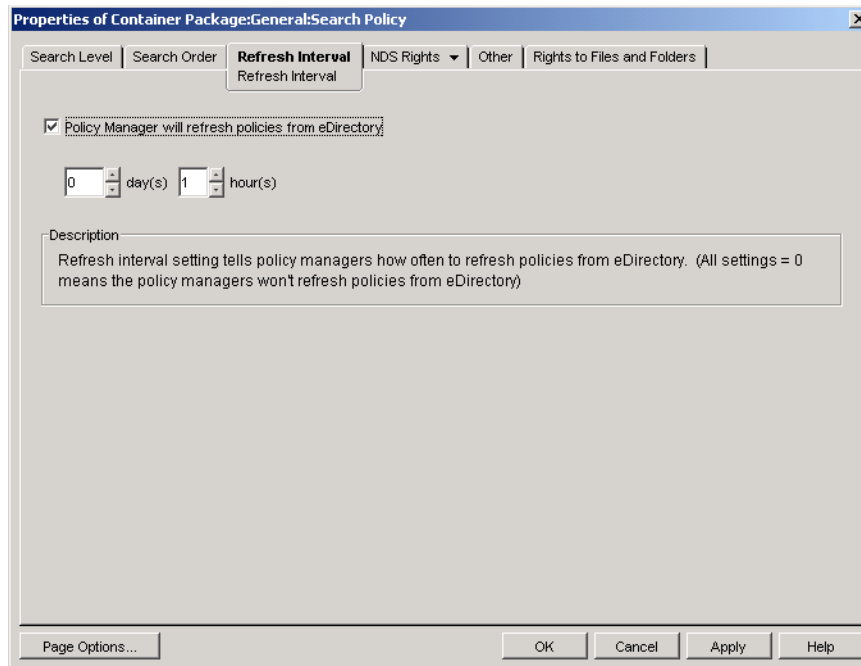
Properties of Container Package:General:Search Policy

Search Level | Search Order | Refresh Interval | NDS Rights | Other | Rights to Files and Folders

Refresh Interval

Policy Manager will refresh policies from eDirectory

0 day(s) 1 hour(s)

Description

Refresh interval setting tells policy managers how often to refresh policies from eDirectory. (All settings = 0 means the policy managers won't refresh policies from eDirectory)

Page Options...

OK

Cancel

Apply

Help